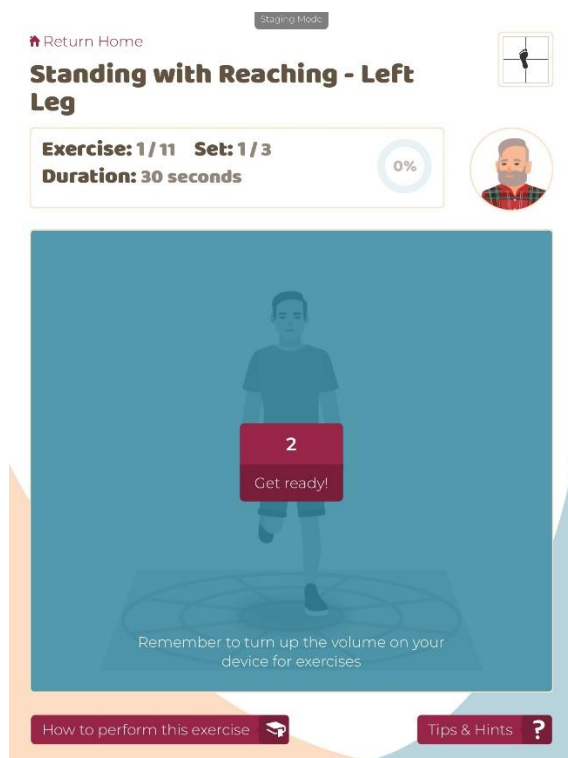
Staging Mode

Return Home

Standing with Reaching - Left Leg

Exercise: 1 / 11 Set: 1 / 3
Duration: 30 seconds

0%

2

Get ready!

Remember to turn up the volume on your device for exercises

How to perform this exercise

Tips & Hints ?